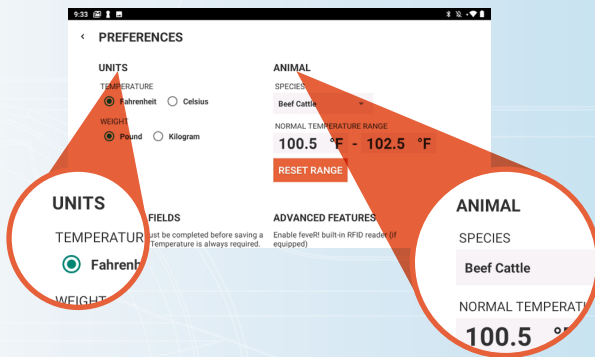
9:33

PREFERENCES

UNITS

TEMPERATURE

Fahrenheit Celsius

WEIGHT

Pound Kilogram

ANIMAL

SPECIES

Beef Cattle

NORMAL TEMPERATURE RANGE

100.5 °F - 102.5 °F

RESET RANGE

FIELDS

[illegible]ust be completed before saving a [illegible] Temperature is always required.

ADVANCED FEATURES

Enable feveR! built-in RFID reader (if equipped)

UNITS

TEMPERATUR

Fahrenh

WEIGHT

ANIMAL

SPECIES

Beef Cattle

NORMAL TEMPERATU

100.5 °F